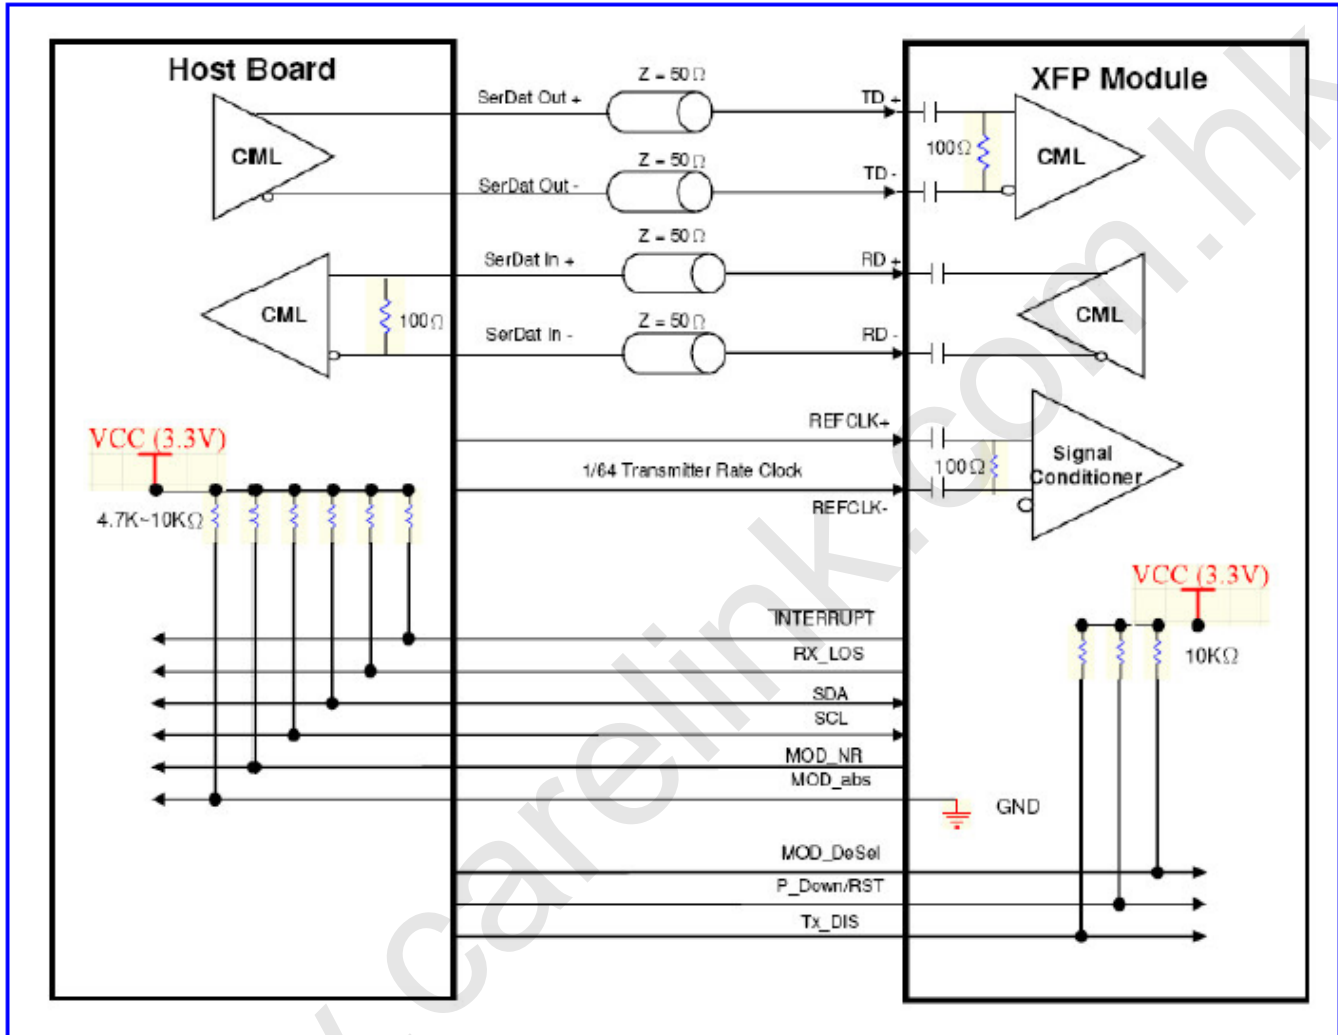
Host Board

XFP Module

CML

SerDat Out +

Z = 50Ω

TD +

100Ω

CML

Z = 50Ω

SerDat Out -

TD -

Z = 50Ω

SerDat In +

RD +

CML

100Ω

Z = 50Ω

SerDat In -

RD -

CML

REFCLK+

Signal Conditioner

VCC (3.3V)

100Ω

1/64 Transmitter Rate Clock

REFCLK-

4.7K~10KΩ

VCC (3.3V)

10KΩ

INTERRUPT

RX_LOS

SDA

SCL

MOD_NR

MOD_abs

GND

MOD_DeSel

P_Down/RST

Tx_DIS

carelink.com.hk